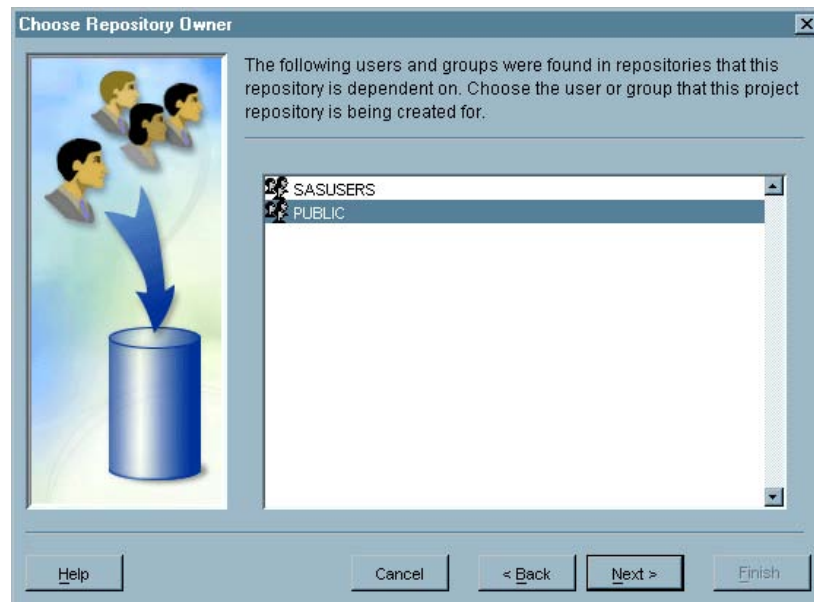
Choose Repository Owner

The following users and groups were found in repositories that this repository is dependent on. Choose the user or group that this project repository is being created for.

SASUSERS
PUBLIC

Help
Cancel
< Back
Next >
Finish